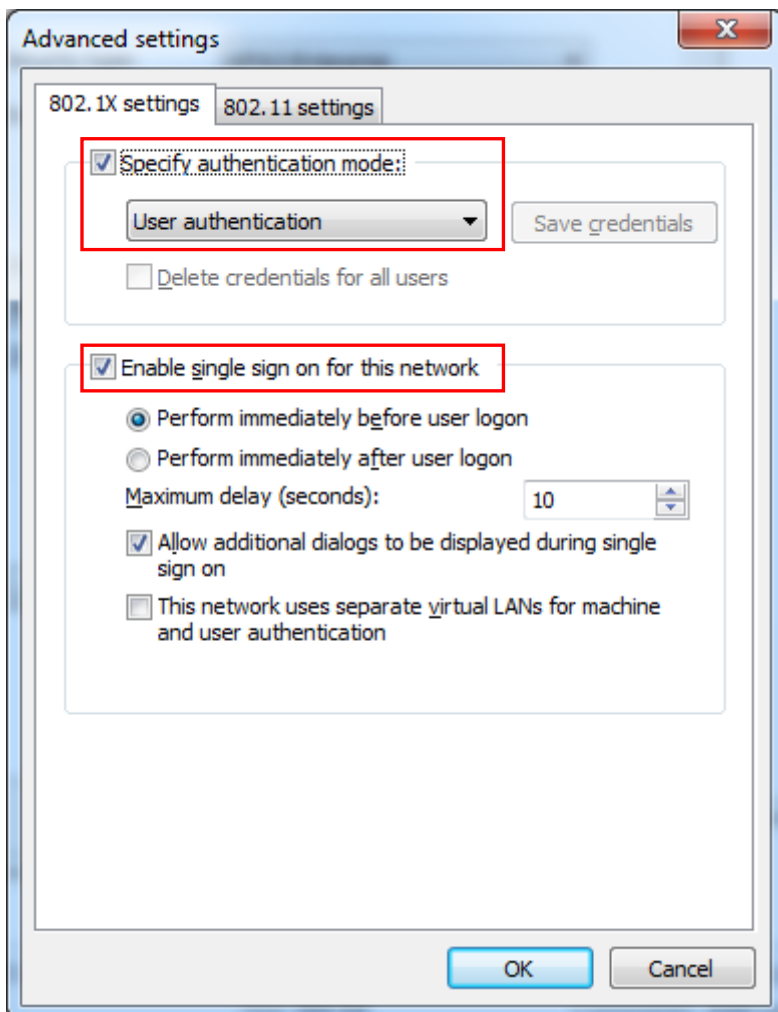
Advanced settings

802.1X settings | 802.11 settings

Specify authentication mode:

User authentication

Save credentials

Delete credentials for all users

Enable single sign on for this network

Perform immediately before user logon

Perform immediately after user logon

Maximum delay (seconds): 10

Allow additional dialogs to be displayed during single sign on

This network uses separate virtual LANs for machine and user authentication

OK

Cancel